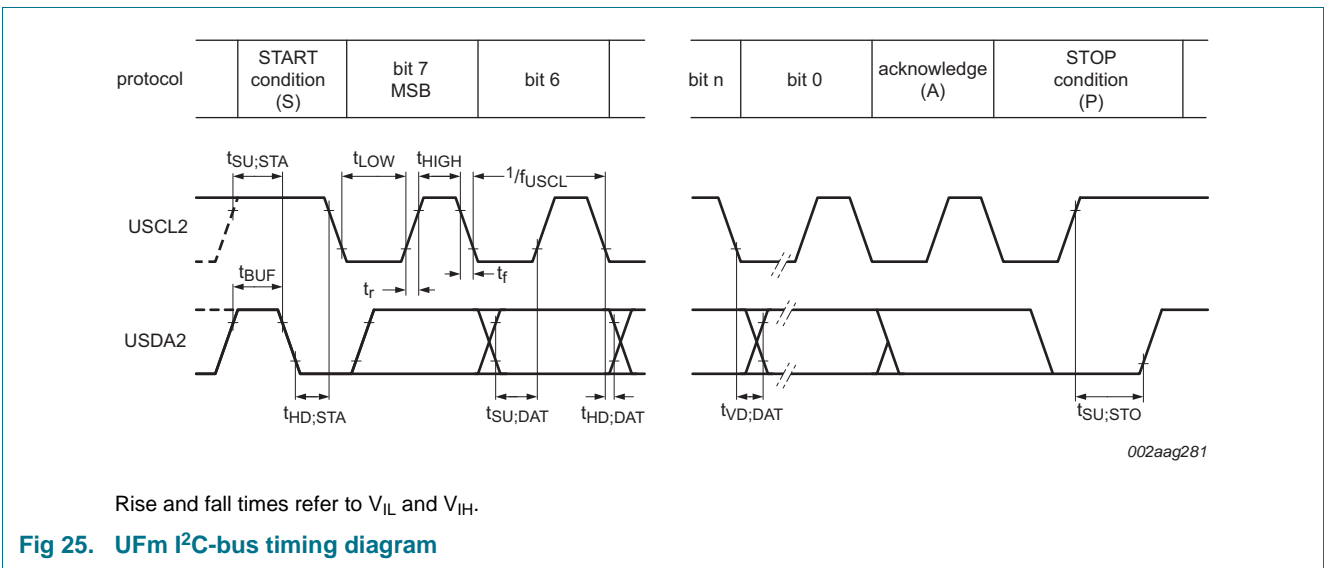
| protocol | START condition (S) | bit 7 MSB | bit 6 | | bit n | bit 0 | acknowledge (A) | STOP condition (P) |
|---|---|---|---|---|---|---|---|---|

$t_{SU;STA}$ $t_{LOW}$ $t_{HIGH}$ $1/f_{USCL}$

USCL2

$t_{BUF}$

$t_r$ $t_f$

USDA2

$t_{HD;STA}$ $t_{SU;DAT}$ $t_{HD;DAT}$ $t_{VD;DAT}$ $t_{SU;STO}$

002aag281

Rise and fall times refer to $V_{IL}$ and $V_{IH}$.

Fig 25. UFm $I^2C$-bus timing diagram